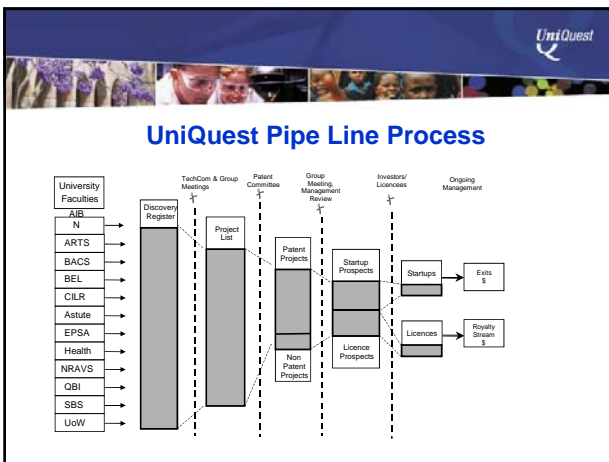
UniQuest

UniQuest Pipe Line Process

University Faculties

AIB N

ARTS

BACS

BEL

CILR

Astute

EPSA

Health

NRAVS

QBI

SBS

UoW

TechCom & Group Meetings

Patent Committee

Group Meeting, Management Review

Investors/ Licencees

Ongoing Management

Discovery Register

Project List

Patent Projects

Non Patent Projects

Startup Prospects

Licence Prospects

Startups

Licences

Exits $

Royalty Stream $